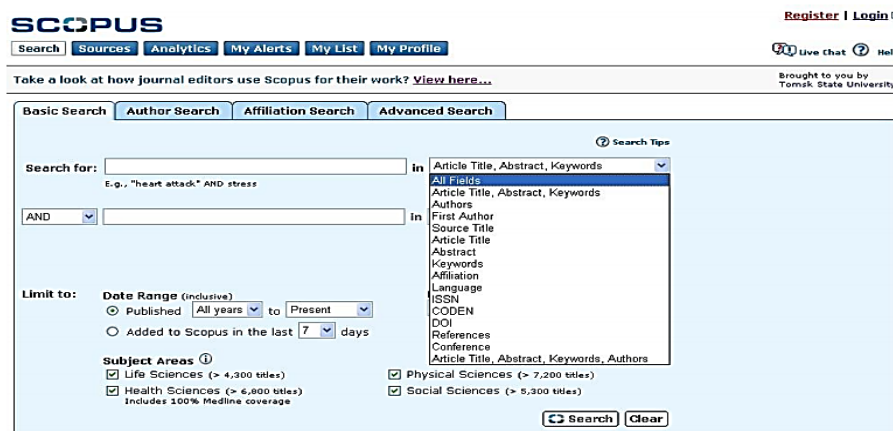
SCOPUS

Register | Login

Search | Sources | Analytics | My Alerts | My List | My Profile

Live Chat | Hel

Take a look at how journal editors use Scopus for their work? View here...

Brought to you by Tomsk State University

Basic Search | Author Search | Affiliation Search | Advanced Search

Search Tips

Search for: [ ] in Article Title, Abstract, Keywords

E.g., "heart attack" AND stress

All Fields
Article Title, Abstract, Keywords
Authors
First Author
Source Title
Article Title
Abstract
Keywords
Affiliation
Language
ISSN
CODEN
DOI
References
Conference
Article Title, Abstract, Keywords, Authors

AND [ ] in

Limit to: Date Range (inclusive)
Published All years to Present
Added to Scopus in the last 7 days

Subject Areas
Life Sciences (> 4,300 titles)
Health Sciences (> 6,800 titles)
Includes 100% Medline coverage
Physical Sciences (> 7,200 titles)
Social Sciences (> 5,300 titles)

Search | Clear